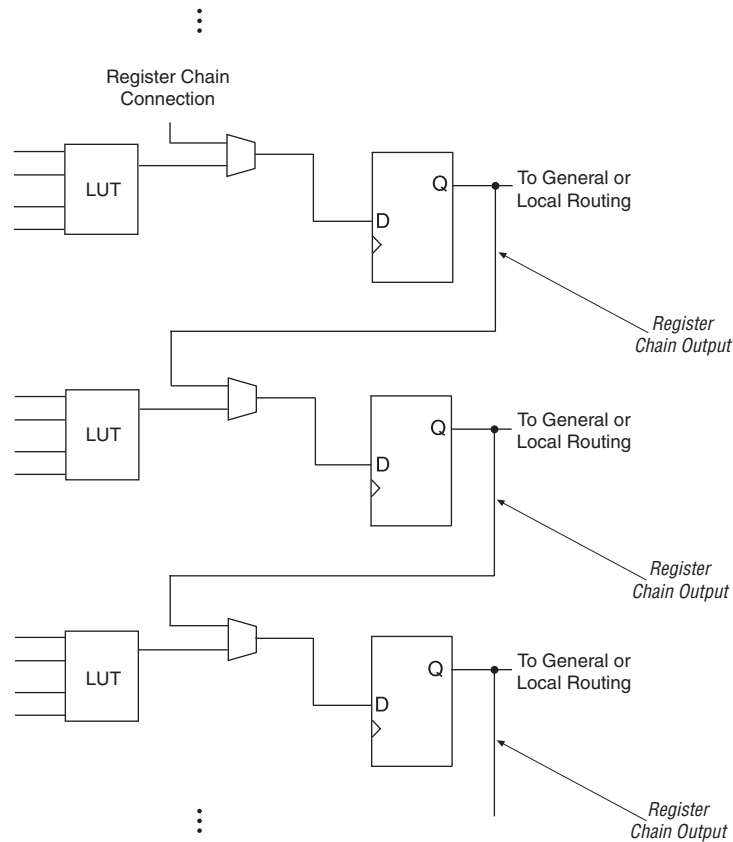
Register Chain Connection

LUT

Q

D

To General or Local Routing

Register Chain Output

LUT

Q

D

To General or Local Routing

Register Chain Output

LUT

Q

D

To General or Local Routing

Register Chain Output